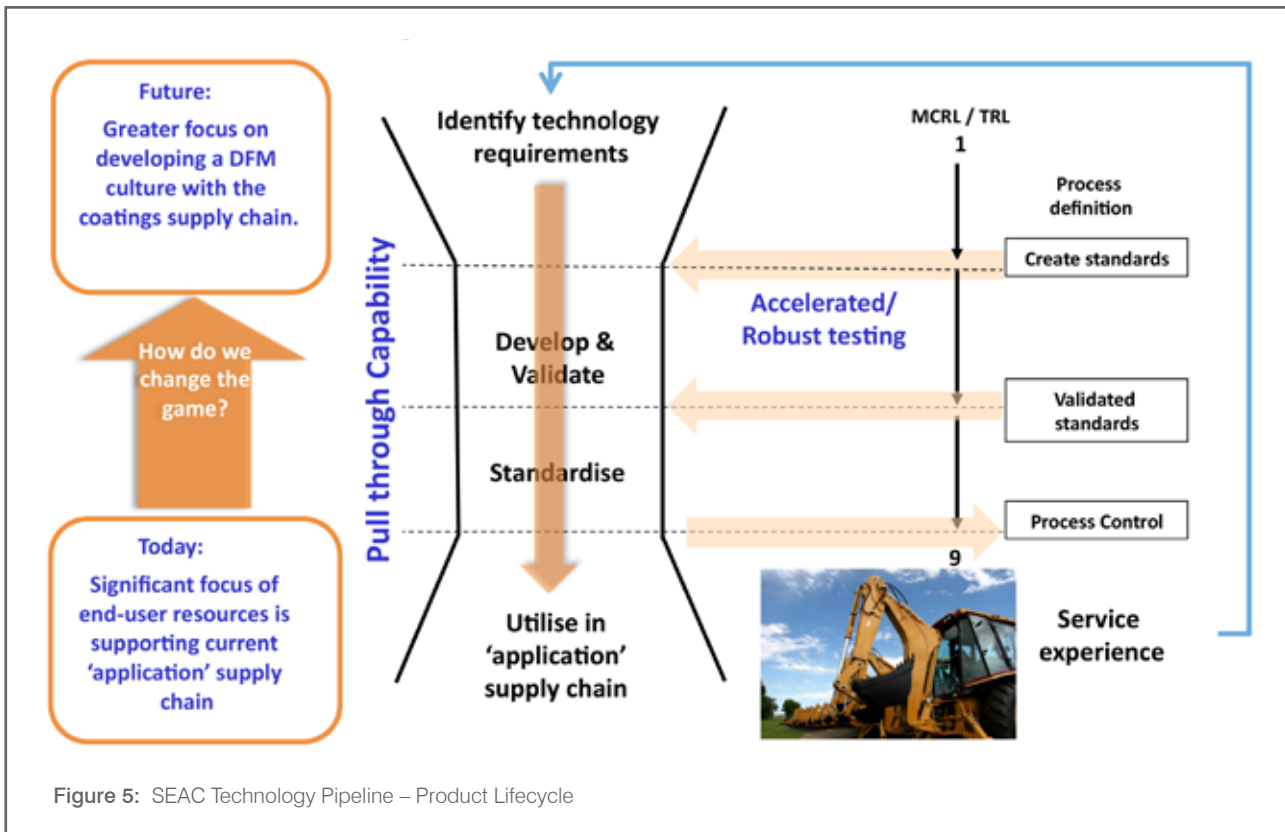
Future:
Greater focus on developing a DFM culture with the coatings supply chain.

How do we change the game?

Today:
Significant focus of end-user resources is supporting current 'application' supply chain

Pull through Capability

Identify technology requirements

Develop & Validate

Standardise

Utilise in 'application' supply chain

MCRL / TRL
1

Process definition

Create standards

Accelerated/ Robust testing

Validated standards

Process Control

9

Service experience

Figure 5: SEAC Technology Pipeline – Product Lifecycle